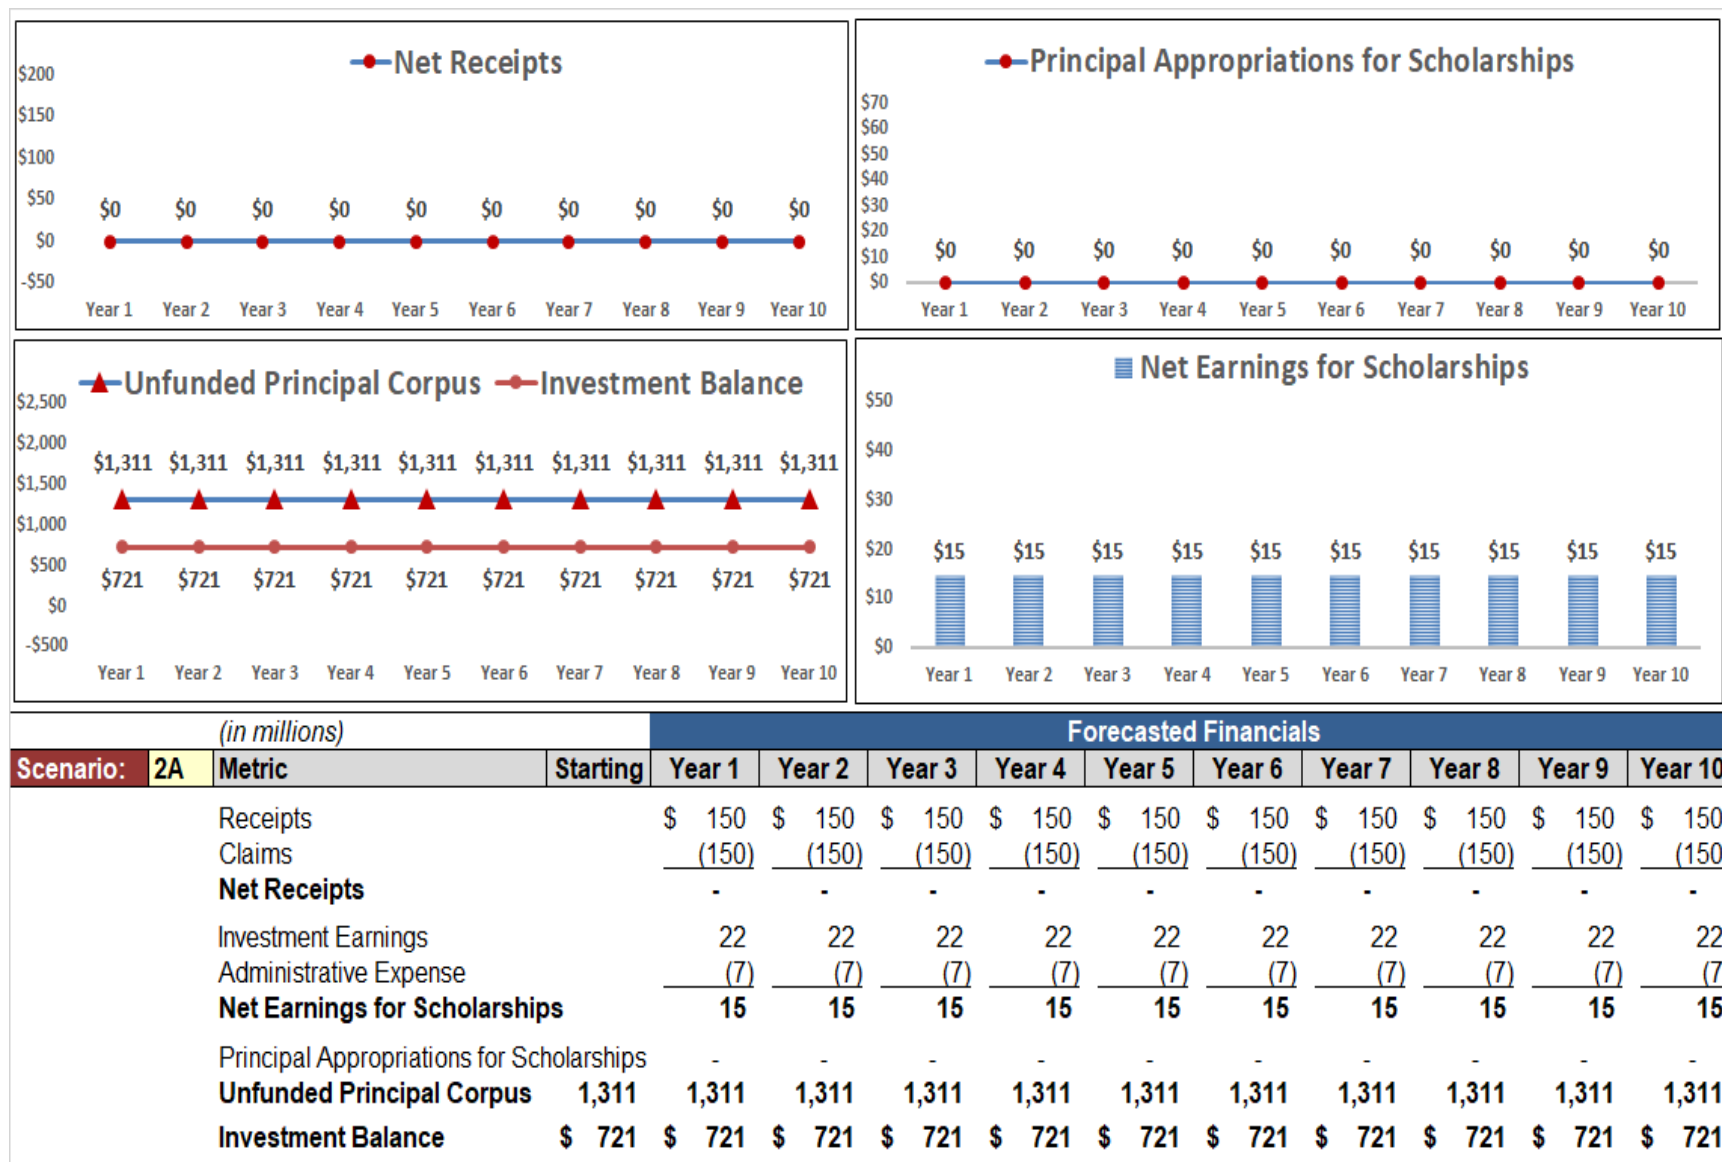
Net Receipts

$200
$150
$100
$50
$0
-$50

$0 $0 $0 $0 $0 $0 $0 $0 $0 $0

Year 1 Year 2 Year 3 Year 4 Year 5 Year 6 Year 7 Year 8 Year 9 Year 10

Principal Appropriations for Scholarships

$70
$60
$50
$40
$30
$20
$10
$0

$0 $0 $0 $0 $0 $0 $0 $0 $0 $0

Year 1 Year 2 Year 3 Year 4 Year 5 Year 6 Year 7 Year 8 Year 9 Year 10

Unfunded Principal Corpus Investment Balance

$2,500
$2,000
$1,500
$1,000
$500
$0
-$500

$1,311 $1,311 $1,311 $1,311 $1,311 $1,311 $1,311 $1,311 $1,311 $1,311

$721 $721 $721 $721 $721 $721 $721 $721 $721 $721

Year 1 Year 2 Year 3 Year 4 Year 5 Year 6 Year 7 Year 8 Year 9 Year 10

Net Earnings for Scholarships

$50
$40
$30
$20
$10
$0

$15 $15 $15 $15 $15 $15 $15 $15 $15 $15

Year 1 Year 2 Year 3 Year 4 Year 5 Year 6 Year 7 Year 8 Year 9 Year 10

(in millions)

Forecasted Financials

| Scenario: | 2A | Metric | Starting | Year 1 | Year 2 | Year 3 | Year 4 | Year 5 | Year 6 | Year 7 | Year 8 | Year 9 | Year 10 |
|---|---|---|---|---|---|---|---|---|---|---|---|---|---|
| | | Receipts | | $ 150 | $ 150 | $ 150 | $ 150 | $ 150 | $ 150 | $ 150 | $ 150 | $ 150 | $ 150 |
| | | Claims | | (150) | (150) | (150) | (150) | (150) | (150) | (150) | (150) | (150) | (150 |
| | | Net Receipts | | - | - | - | - | - | - | - | - | - | - |
| | | Investment Earnings | | 22 | 22 | 22 | 22 | 22 | 22 | 22 | 22 | 22 | 22 |
| | | Administrative Expense | | (7) | (7) | (7) | (7) | (7) | (7) | (7) | (7) | (7) | (7 |
| | | Net Earnings for Scholarships | | 15 | 15 | 15 | 15 | 15 | 15 | 15 | 15 | 15 | 15 |
| | | Principal Appropriations for Scholarships | | - | - | - | - | - | - | - | - | - | - |
| | | Unfunded Principal Corpus | 1,311 | 1,311 | 1,311 | 1,311 | 1,311 | 1,311 | 1,311 | 1,311 | 1,311 | 1,311 | 1,311 |
| | | Investment Balance | $ 721 | $ 721 | $ 721 | $ 721 | $ 721 | $ 721 | $ 721 | $ 721 | $ 721 | $ 721 | $ 721 |